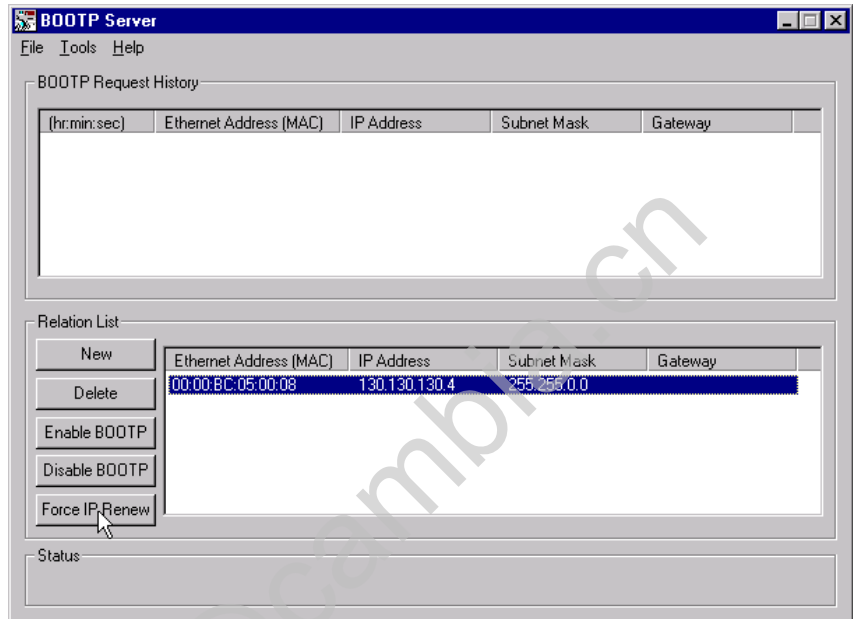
BOOTP Server

File Tools Help

BOOTP Request History

| (hr:min:sec) | Ethernet Address (MAC) | IP Address | Subnet Mask | Gateway |
|---|---|---|---|---|

Relation List

New

Delete

Enable BOOTP

Disable BOOTP

Force IP Renew

| Ethernet Address (MAC) | IP Address | Subnet Mask | Gateway |
|---|---|---|---|
| 00:00:BC:05:00:08 | 130.130.130.4 | 255.255.0.0 | |

Status

acambio.cn